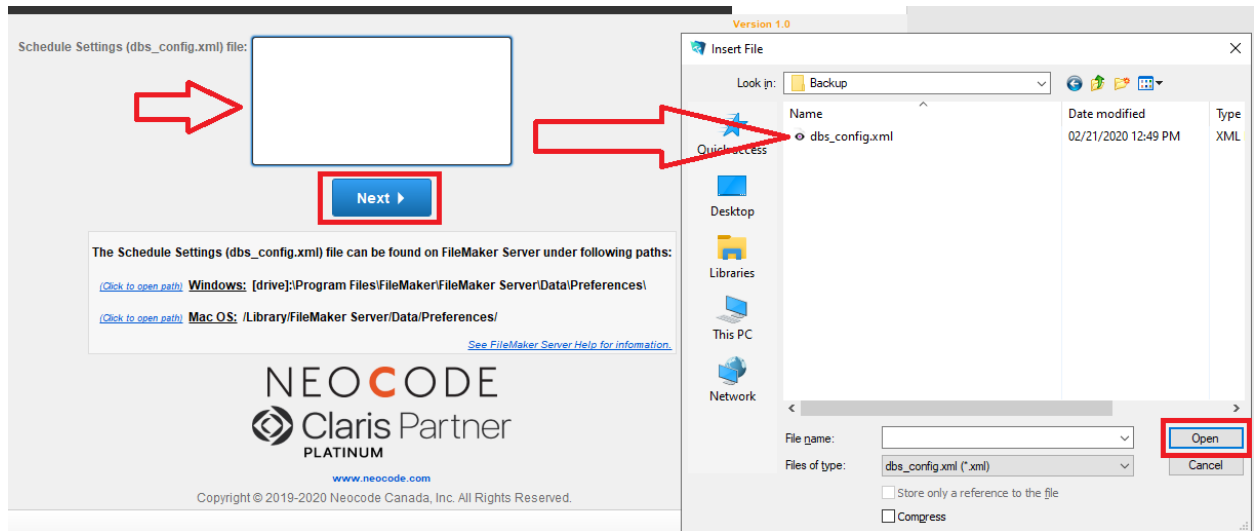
Version 1.0

Schedule Settings (dbs_config.xml) file:

Next ▸

The Schedule Settings (dbs_config.xml) file can be found on FileMaker Server under following paths:

(Click to open path) Windows: [drive]:\Program Files\FileMaker\FileMaker Server\Data\Preferences\

(Click to open path) Mac OS: /Library/FileMaker Server/Data/Preferences/

See FileMaker Server Help for information.

NEOCODE
Claris Partner
PLATINUM

www.neocode.com

Copyright © 2019-2020 Neocode Canada, Inc. All Rights Reserved.

Insert File

Look in: Backup

Quick access
Desktop
Libraries
This PC
Network

| Name | Date modified | Type |
|---|---|---|
| dbs_config.xml | 02/21/2020 12:49 PM | XML |

File name:
Files of type: dbs_config.xml (*.xml)
Open
Cancel
Store only a reference to the file
Compress